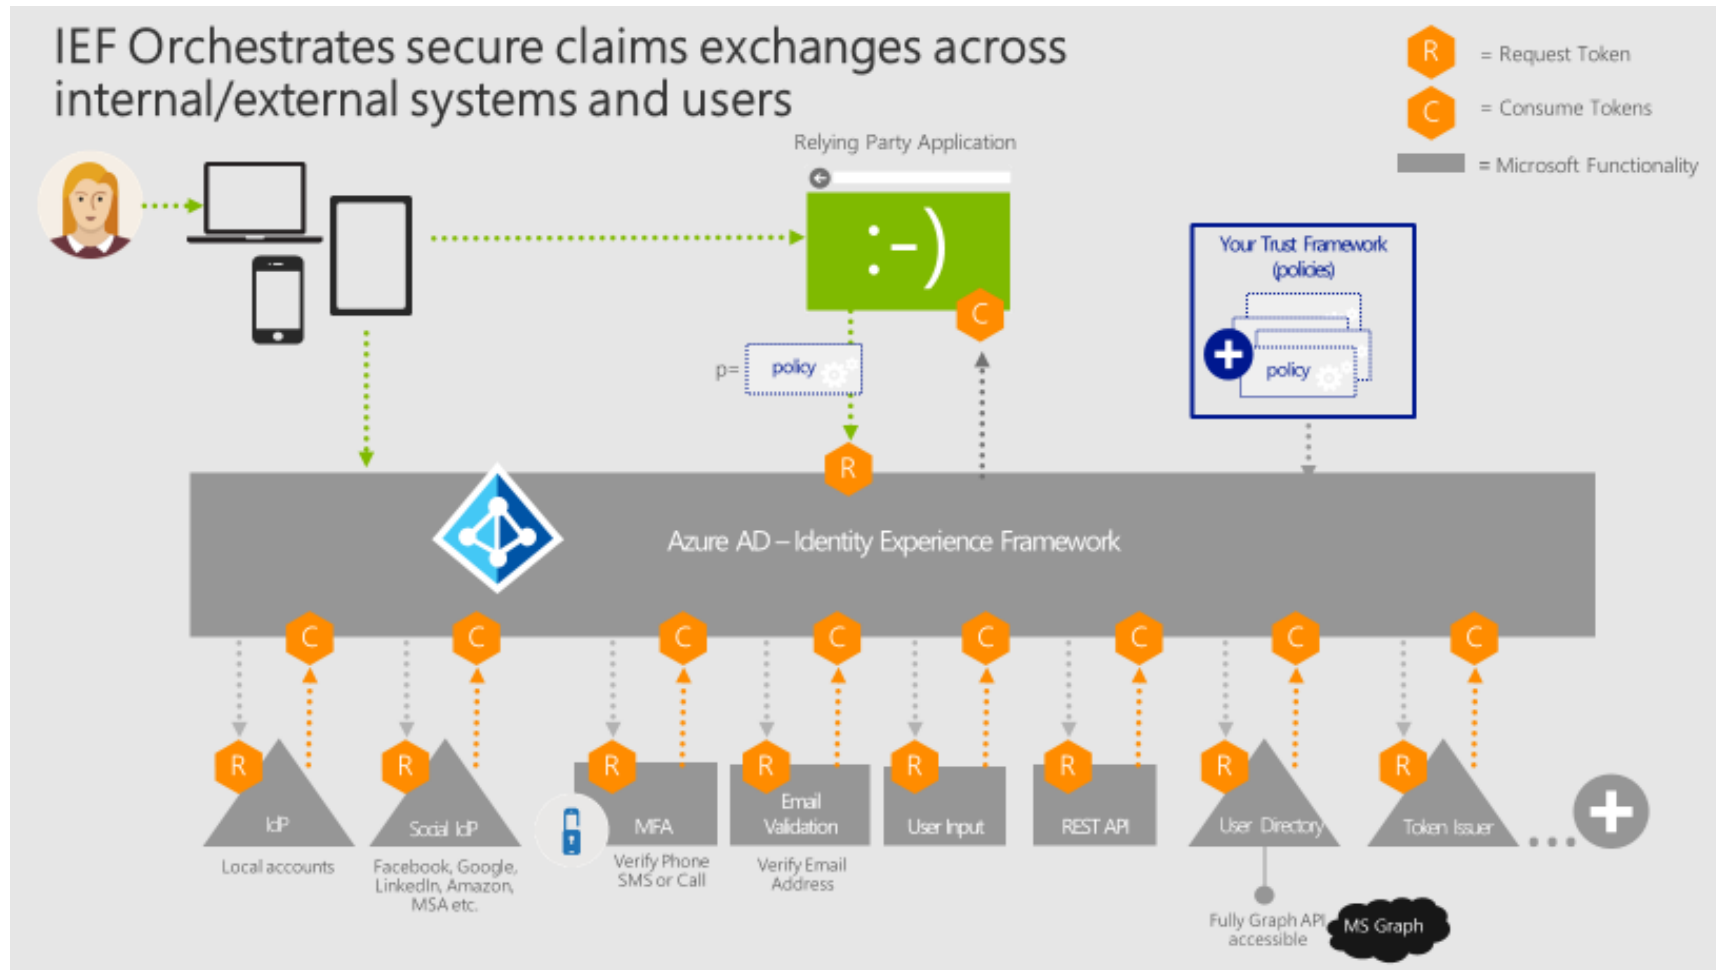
IEF Orchestrates secure claims exchanges across internal/external systems and users

R = Request Token
C = Consume Tokens
= Microsoft Functionality

Relying Party Application

:-)

C

p= policy

R

Your Trust Framework (policies)

policy

Azure AD – Identity Experience Framework

C C C C C C C C

R IdP
Local accounts

R Social IdP
Facebook, Google, LinkedIn, Amazon, MSA etc.

R MFA
Verify Phone SMS or Call

R Email Validation
Verify Email Address

R User Input

R REST API

R User Directory
Fully Graph API accessible

MS Graph

R Token Issuer

...